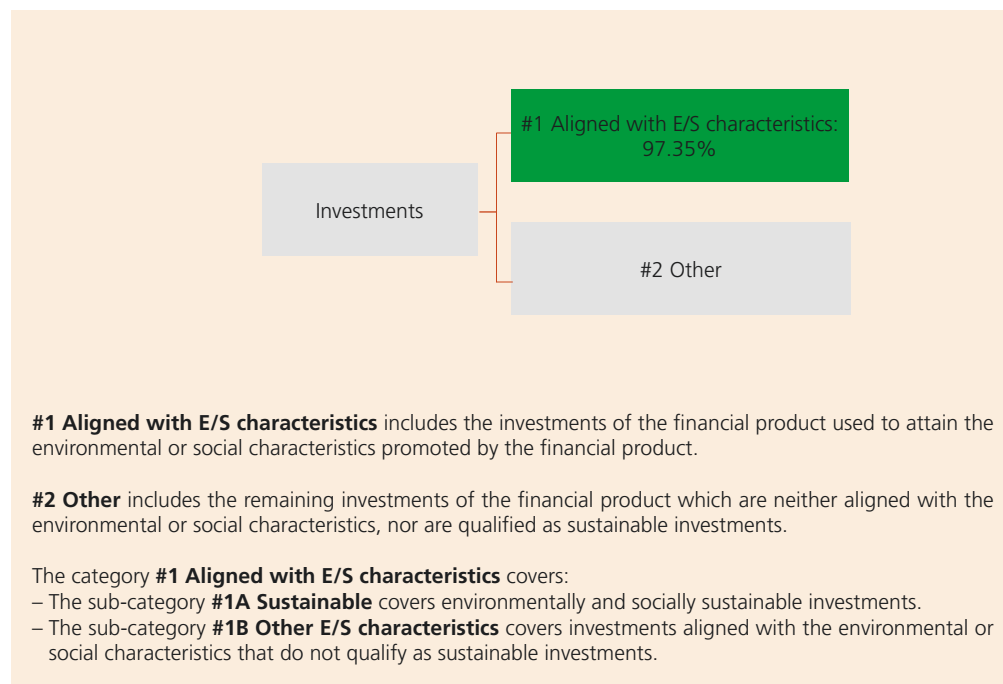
Investments

#1 Aligned with E/S characteristics: 97.35%

#2 Other

**#1 Aligned with E/S characteristics** includes the investments of the financial product used to attain the environmental or social characteristics promoted by the financial product.

**#2 Other** includes the remaining investments of the financial product which are neither aligned with the environmental or social characteristics, nor are qualified as sustainable investments.

The category **#1 Aligned with E/S characteristics** covers:
– The sub-category **#1A Sustainable** covers environmentally and socially sustainable investments.
– The sub-category **#1B Other E/S characteristics** covers investments aligned with the environmental or social characteristics that do not qualify as sustainable investments.